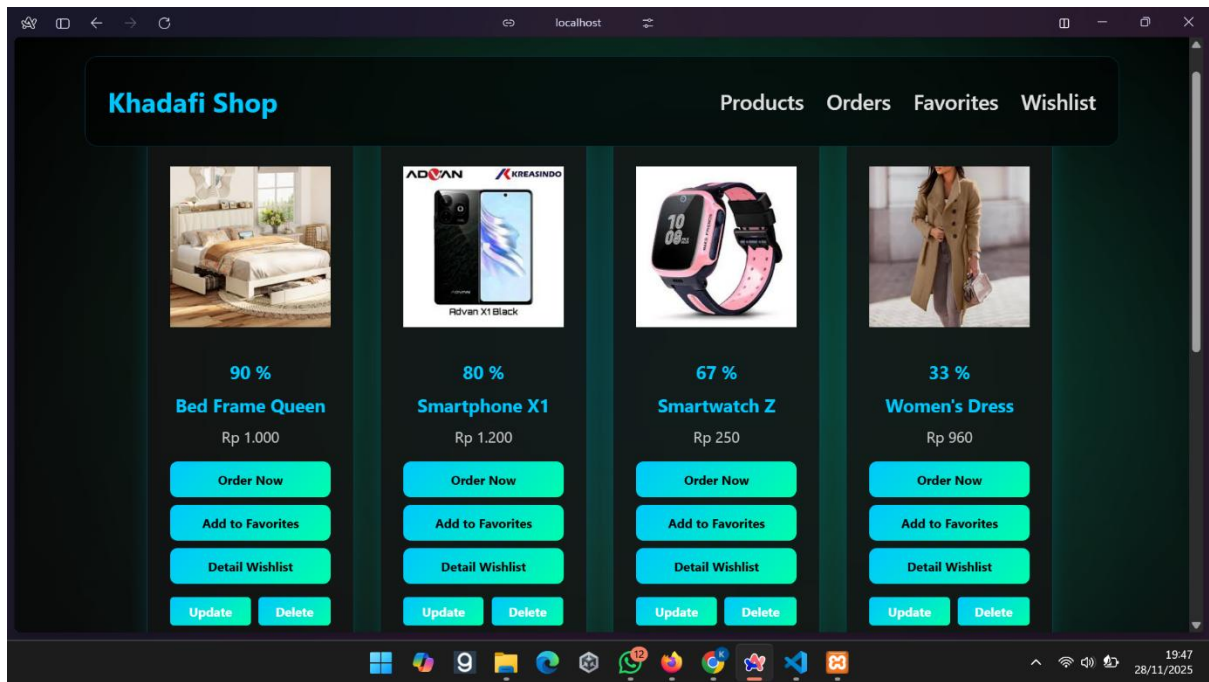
localhost

Khadafi Shop

Products Orders Favorites Wishlist

ADVAN KREASINDO
10
08
Advan X1 Black

90 %
Bed Frame Queen
Rp 1.000
Order Now
Add to Favorites
Detail Wishlist
Update Delete

80 %
Smartphone X1
Rp 1.200
Order Now
Add to Favorites
Detail Wishlist
Update Delete

67 %
Smartwatch Z
Rp 250
Order Now
Add to Favorites
Detail Wishlist
Update Delete

33 %
Women's Dress
Rp 960
Order Now
Add to Favorites
Detail Wishlist
Update Delete

12
19:47
28/11/2025